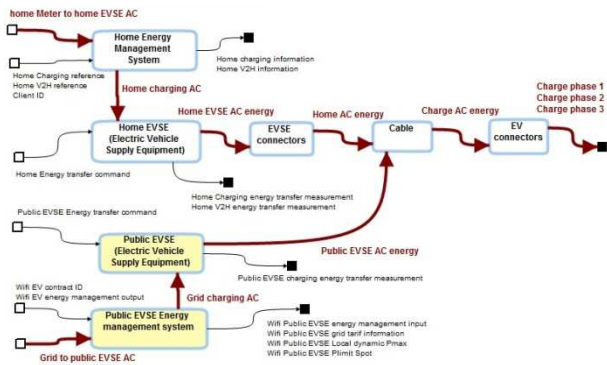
home Meter to home EVSE AC

Home Energy Management System

Home Charging reference
Home V2H reference
Client ID

Home charging information
Home V2H information

Home charging AC

Home EVSE AC energy

Home AC energy

Charge AC energy

Charge phase 1
Charge phase 2
Charge phase 3

Home EVSE (Electric Vehicle Supply Equipment)

EVSE connectors

Cable

EV connectors

Home Energy transfer command

Home Charging energy transfer measurement
Home V2H energy transfer measurement

Public EVSE Energy transfer command

Public EVSE (Electric Vehicle Supply Equipment)

Public EVSE AC energy

Public EVSE charging energy transfer measurement

Wifi EV contract ID
Wifi EV energy management output

Grid charging AC

Public EVSE Energy management system

Wifi Public EVSE energy management input
Wifi Public EVSE grid tarif information
Wifi Public EVSE Local dynamic Pmax
Wifi Public EVSE Plimit Spot

Grid to public EVSE AC